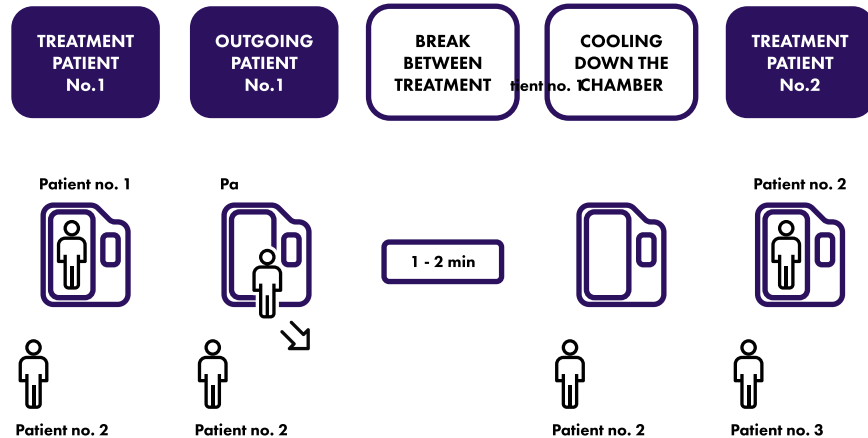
TREATMENT PATIENT No.1

OUTGOING PATIENT No.1

BREAK BETWEEN TREATMENT

tient no. 1

COOLING DOWN THE CHAMBER

TREATMENT PATIENT No.2

Patient no. 1

Pa

1 - 2 min

Patient no. 2

Patient no. 2

Patient no. 2

Patient no. 2

Patient no. 3